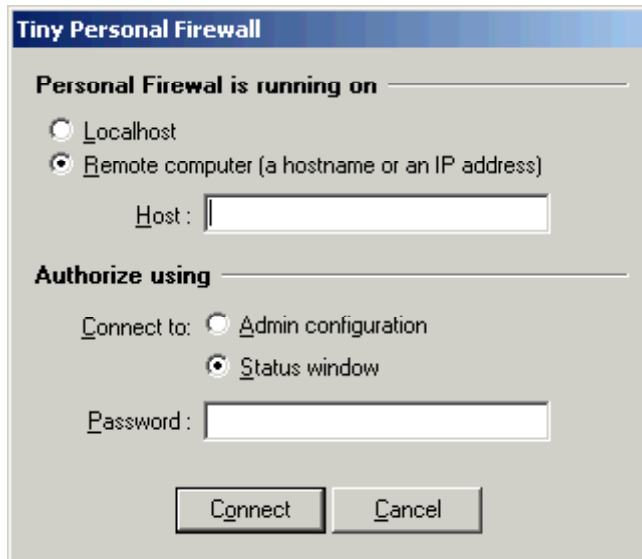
Tiny Personal Firewall

Personal Firewal is running on

Localhost

Remote computer (a hostname or an IP address)

Host :

Authorize using

Connect to: Admin configuration

Status window

Password :

Connect

Cancel